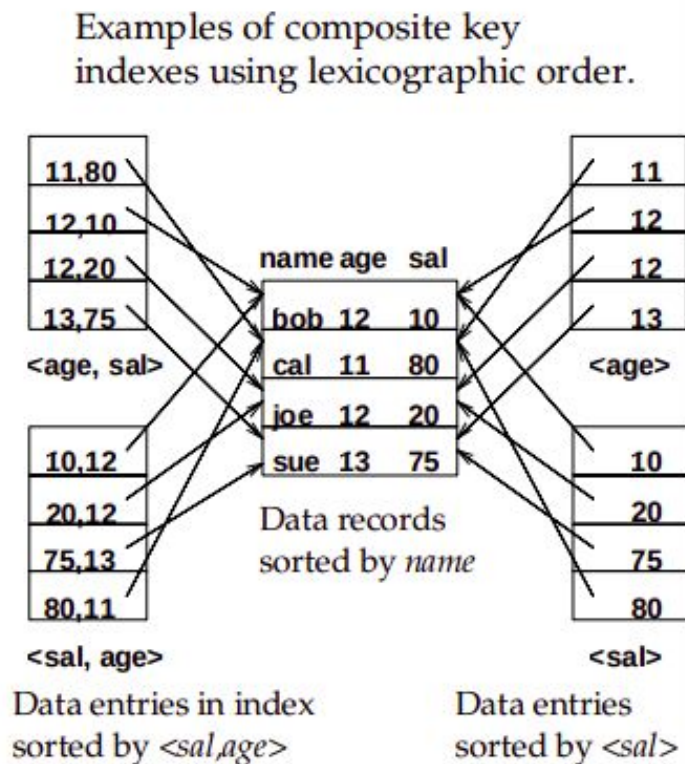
Examples of composite key indexes using lexicographic order.

11,80
12,10
12,20
13,75
<age, sal>

10,12
20,12
75,13
80,11
<sal, age>

Data entries in index sorted by <sal,age>

| name | age | sal |
|---|---|---|
| bob | 12 | 10 |
| cal | 11 | 80 |
| joe | 12 | 20 |
| sue | 13 | 75 |

Data records sorted by name

11
12
12
13
<age>

10
20
75
80
<sal>

Data entries sorted by <sal>